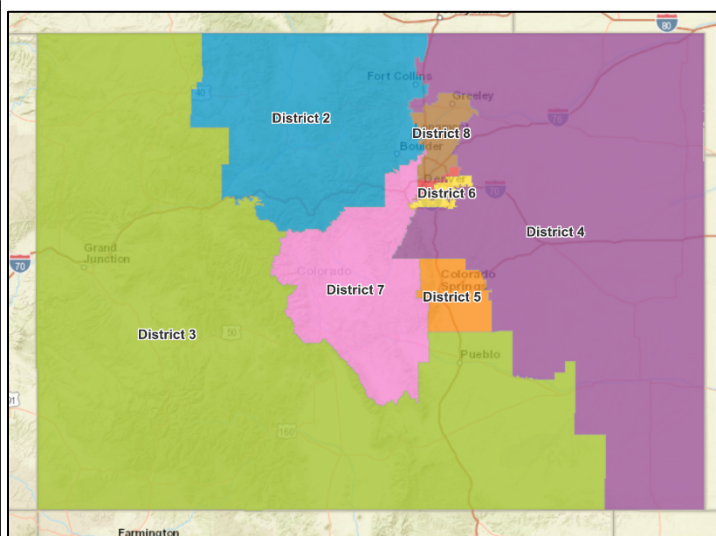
80

Fort Collins

Greeley

District 2

District 8

Boulder

76

Denver

District 6

70

District 4

Grand Junction

70

Colorado

District 7

Colorado Springs

District 5

District 3

50

Pueblo

160

Farmington